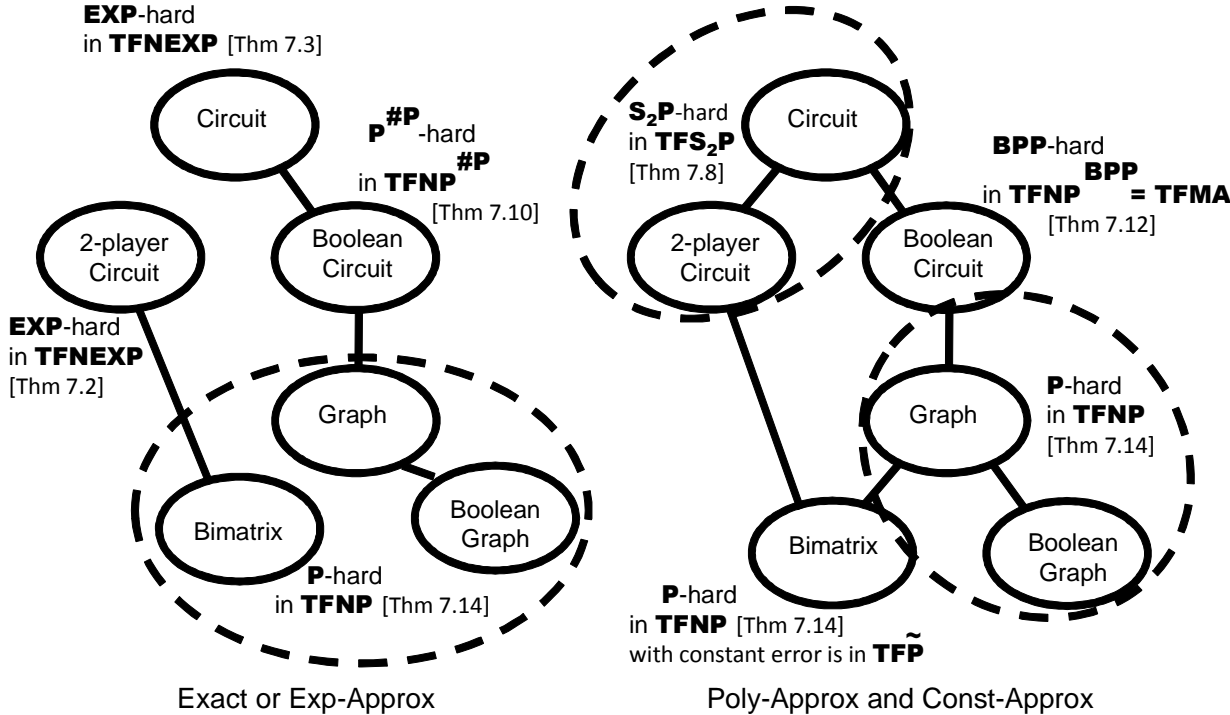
**EXP**-hard
in **TFNEXP** [Thm 7.3]

Circuit

$\mathbf{P^{\#P}}$-hard
in $\mathbf{TFNP^{\#P}}$
[Thm 7.10]

2-player Circuit

Boolean Circuit

**EXP**-hard
in **TFNEXP**
[Thm 7.2]

Graph

Bimatrix

Boolean Graph

**P**-hard
in **TFNP** [Thm 7.14]

Exact or Exp-Approx

$\mathbf{S_2P}$-hard
in $\mathbf{TFS_2P}$
[Thm 7.8]

Circuit

2-player Circuit

**BPP**-hard
in $\mathbf{TFNP^{BPP}}$ **= TFMA**
[Thm 7.12]

Boolean Circuit

**P**-hard
in **TFNP**
[Thm 7.14]

Graph

Bimatrix

Boolean Graph

**P**-hard
in **TFNP** [Thm 7.14]
with constant error is in $\mathbf{TF\tilde{P}}$

Poly-Approx and Const-Approx